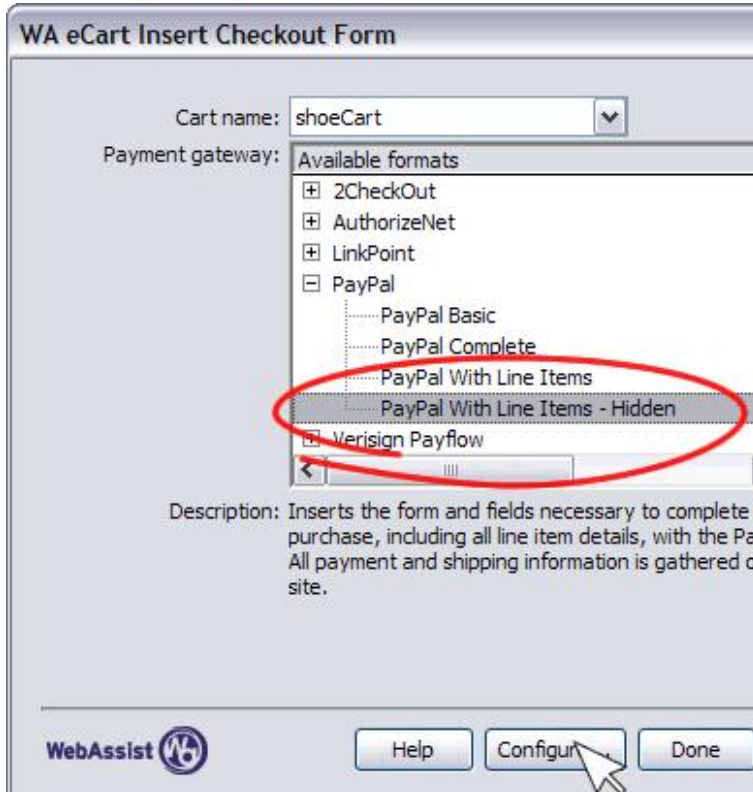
WA eCart Insert Checkout Form

Cart name: shoeCart

Payment gateway: Available formats

2CheckOut
AuthorizeNet
LinkPoint
PayPal
PayPal Basic
PayPal Complete
PayPal With Line Items
PayPal With Line Items - Hidden
Verisign Payflow

Description: Inserts the form and fields necessary to complete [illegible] purchase, including all line item details, with the Pa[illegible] All payment and shipping information is gathered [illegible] site.

WebAssist

Help
Configur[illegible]
Done